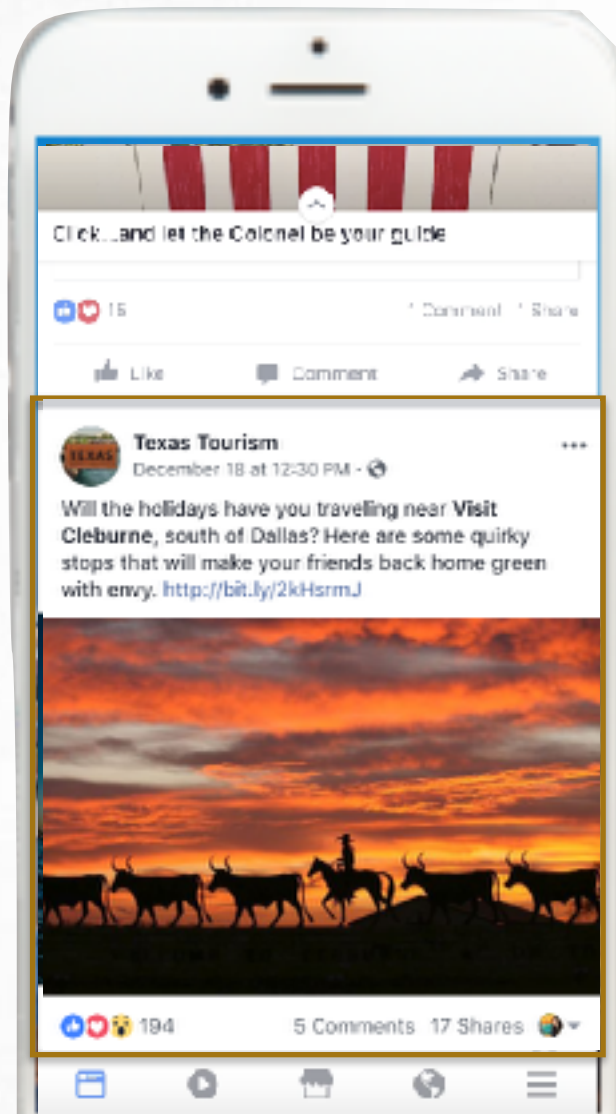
Click...and let the Colonel be your guide

15

1 Comment 1 Share

Like Comment Share

TEXAS

Texas Tourism
December 18 at 12:30 PM ·

Will the holidays have you traveling near Visit Cleburne, south of Dallas? Here are some quirky stops that will make your friends back home green with envy. http://bit.ly/2kHsrmJ

194 5 Comments 17 Shares